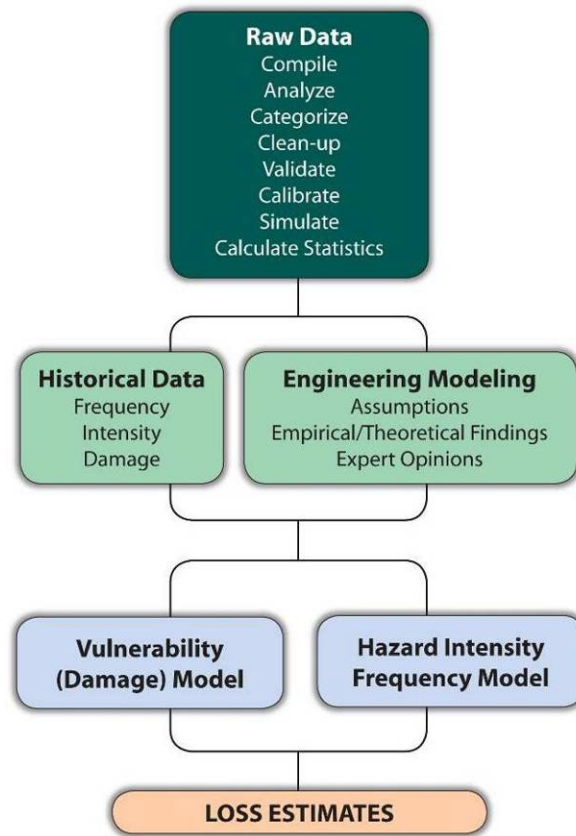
Raw Data
Compile
Analyze
Categorize
Clean-up
Validate
Calibrate
Simulate
Calculate Statistics

Historical Data
Frequency
Intensity
Damage

Engineering Modeling
Assumptions
Empirical/Theoretical Findings
Expert Opinions

Vulnerability (Damage) Model

Hazard Intensity Frequency Model

LOSS ESTIMATES